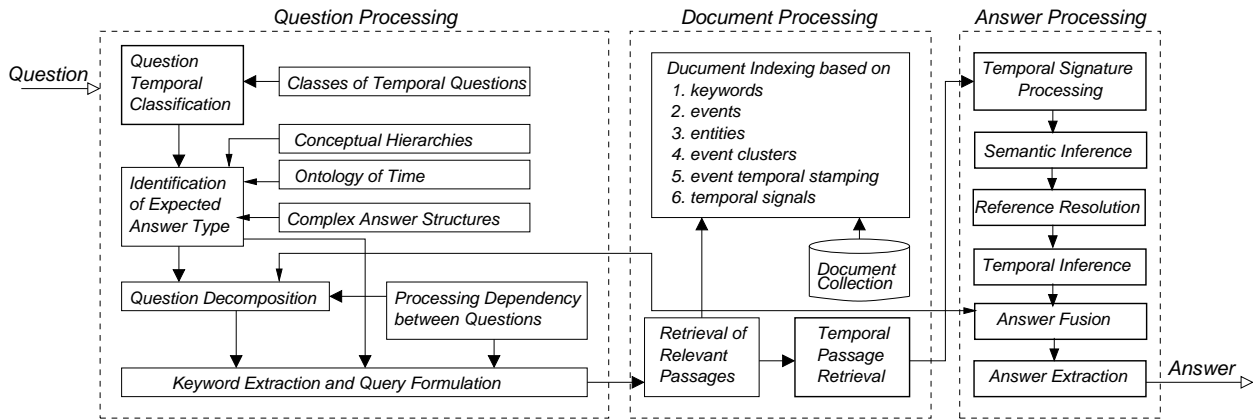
Question Processing

Document Processing

Answer Processing

Question

Question Temporal Classification

Classes of Temporal Questions

Conceptual Hierarchies

Identification of Expected Answer Type

Ontology of Time

Complex Answer Structures

Question Decomposition

Processing Dependency between Questions

Keyword Extraction and Query Formulation

Ducument Indexing based on
1. keywords
2. events
3. entities
4. event clusters
5. event temporal stamping
6. temporal signals

Document Collection

Retrieval of Relevant Passages

Temporal Passage Retrieval

Temporal Signature Processing

Semantic Inference

Reference Resolution

Temporal Inference

Answer Fusion

Answer Extraction

Answer